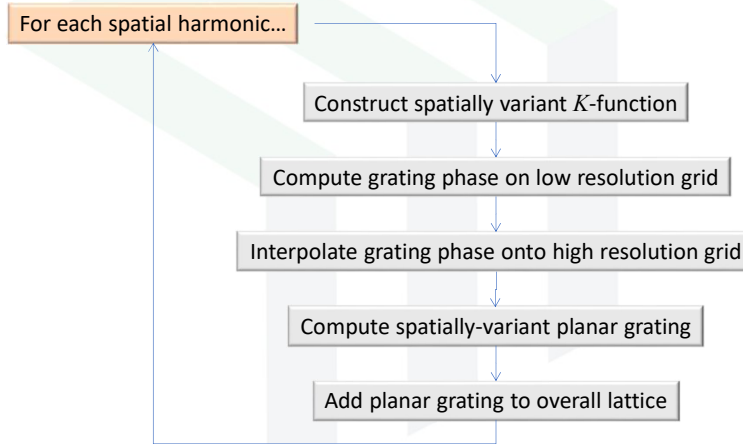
For each spatial harmonic…

Construct spatially variant $K$-function

Compute grating phase on low resolution grid

Interpolate grating phase onto high resolution grid

Compute spatially-variant planar grating

Add planar grating to overall lattice